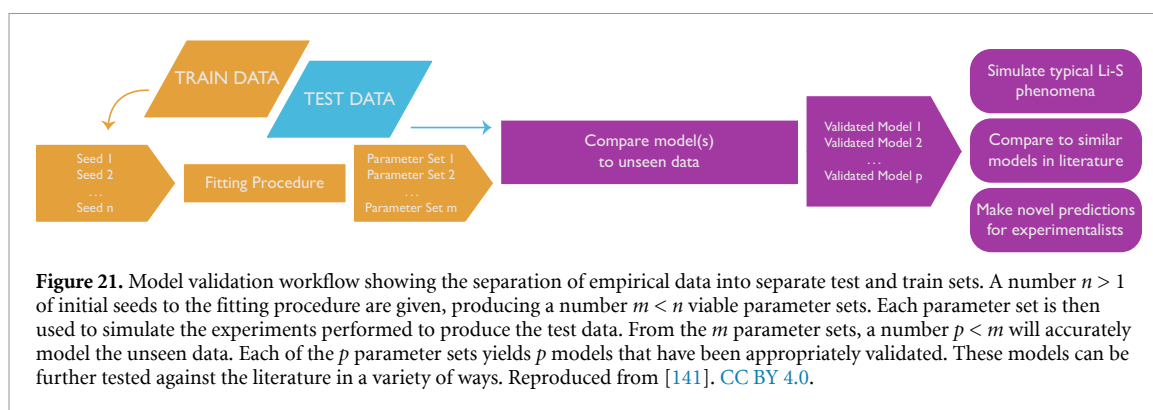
TRAIN DATA

TEST DATA

Seed 1
Seed 2
...
Seed n

Fitting Procedure

Parameter Set 1
Parameter Set 2
...
Parameter Set m

Compare model(s) to unseen data

Validated Model 1
Validated Model 2
...
Validated Model p

Simulate typical Li-S phenomena

Compare to similar models in literature

Make novel predictions for experimentalists

**Figure 21.** Model validation workflow showing the separation of empirical data into separate test and train sets. A number $n > 1$ of initial seeds to the fitting procedure are given, producing a number $m < n$ viable parameter sets. Each parameter set is then used to simulate the experiments performed to produce the test data. From the $m$ parameter sets, a number $p < m$ will accurately model the unseen data. Each of the $p$ parameter sets yields $p$ models that have been appropriately validated. These models can be further tested against the literature in a variety of ways. Reproduced from [141]. CC BY 4.0.